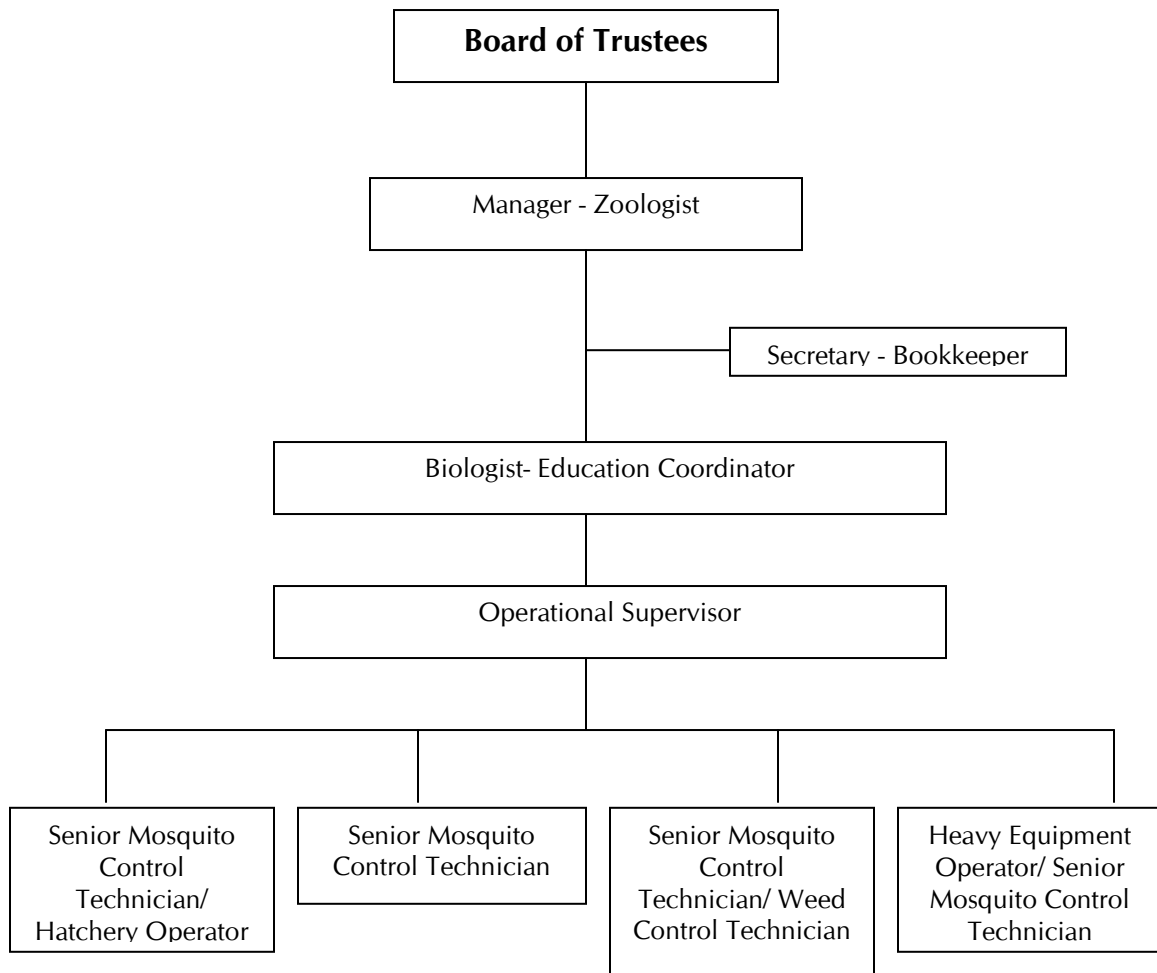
**Board of Trustees**

Manager - Zoologist

Secretary - Bookkeeper

Biologist- Education Coordinator

Operational Supervisor

Senior Mosquito Control Technician/ Hatchery Operator

Senior Mosquito Control Technician

Senior Mosquito Control Technician/ Weed Control Technician

Heavy Equipment Operator/ Senior Mosquito Control Technician